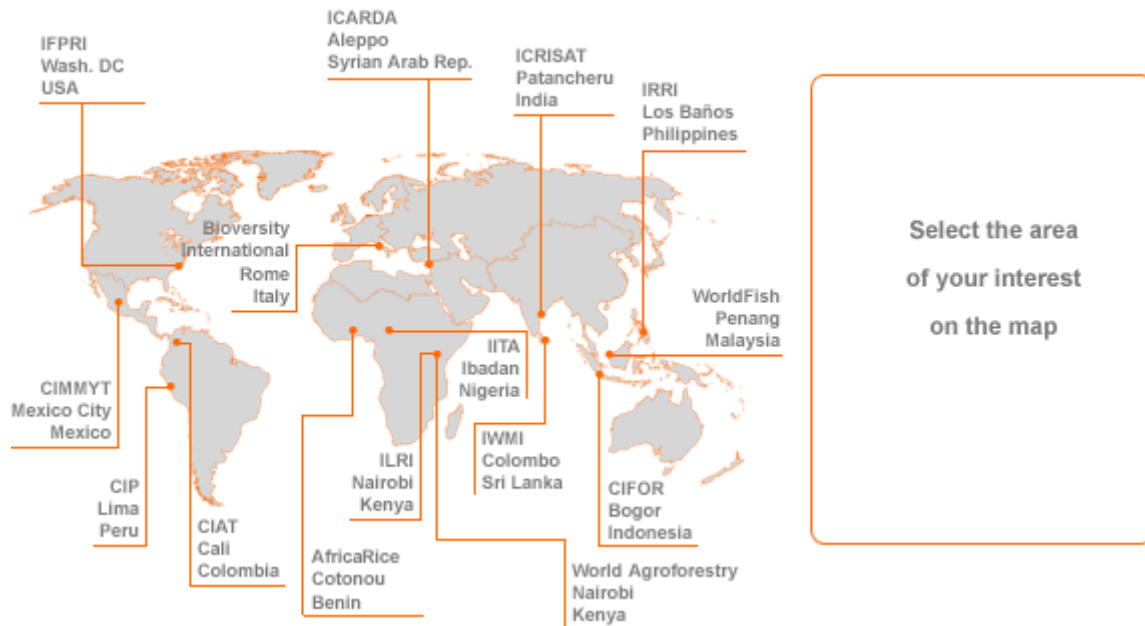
IFPRI
Wash. DC
USA

ICARDA
Aleppo
Syrian Arab Rep.

ICRISAT
Patancheru
India

IRRI
Los Baños
Philippines

Select the area of your interest on the map

Bioversity International
Rome
Italy

WorldFish
Penang
Malaysia

IITA
Ibadan
Nigeria

CIMMYT
Mexico City
Mexico

IWMI
Colombo
Sri Lanka

ILRI
Nairobi
Kenya

CIP
Lima
Peru

CIFOR
Bogor
Indonesia

CIAT
Cali
Colombia

AfricaRice
Cotonou
Benin

World Agroforestry
Nairobi
Kenya